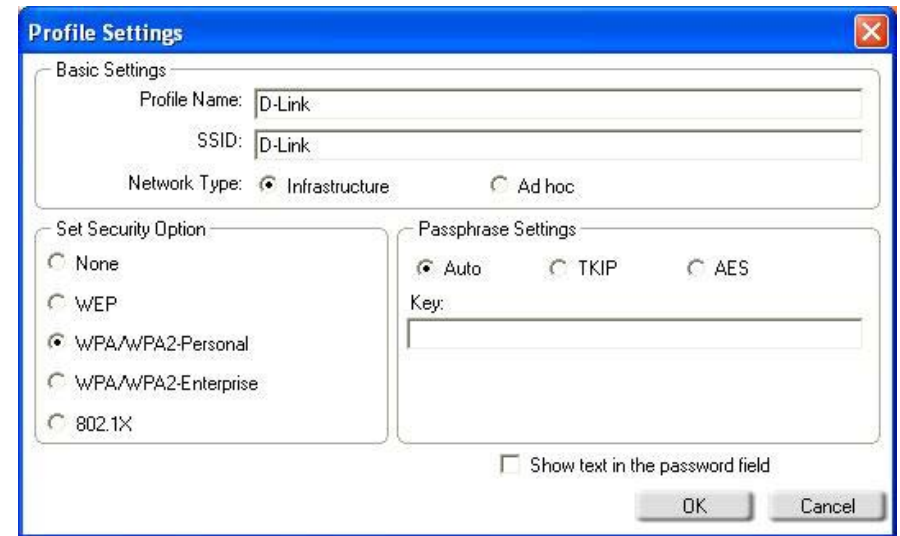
Profile Settings

Basic Settings

Profile Name: D-Link

SSID: D-Link

Network Type: Infrastructure Ad hoc

Set Security Option

None

WEP

WPA/WPA2-Personal

WPA/WPA2-Enterprise

802.1X

Passphrase Settings

Auto TKIP AES

Key:

Show text in the password field

OK Cancel